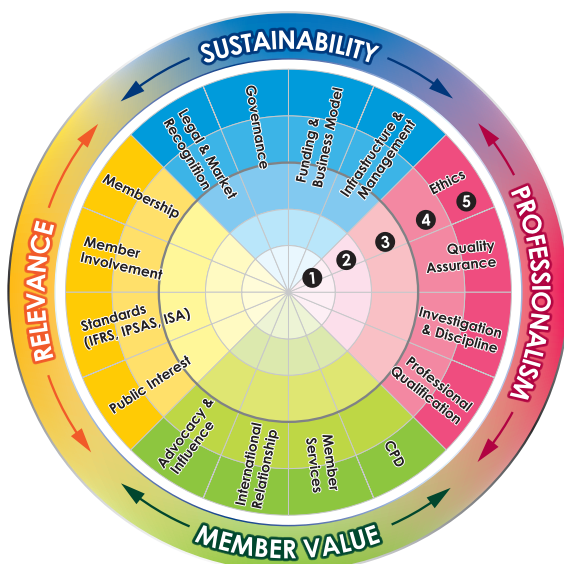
SUSTAINABILITY

PROFESSIONALISM

MEMBER VALUE

RELEVANCE

Legal & Market Recognition

Governance

Funding & Business Model

Infrastructure & Management

Ethics

Quality Assurance

Investigation & Discipline

Professional Qualification

CPD

Member Services

International Relationship

Advocacy & Influence

Public Interest

Standards (IFRS, IPSAS, ISA)

Member Involvement

Membership

1

2

3

4

5